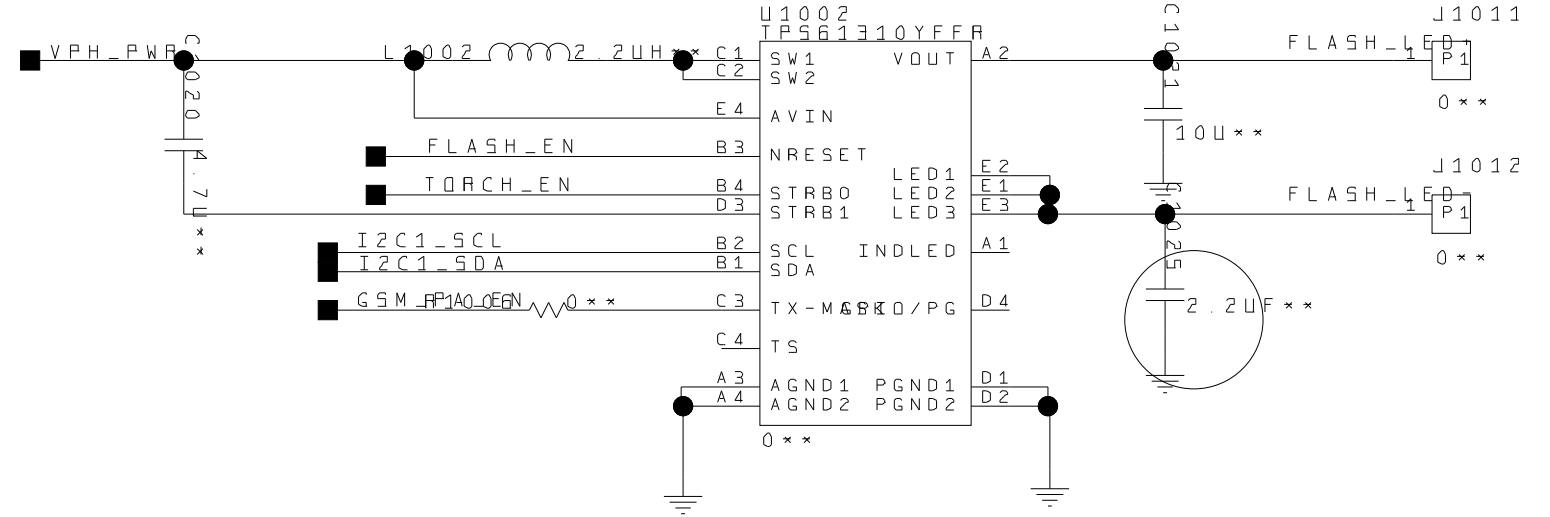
U1002
TPS61310YFFR

VPH_PWR
C1020
4.7U**
L1002
2.2UH**
C1
C2
E4
SW1
SW2
AVIN
VOUT
A2
C1031
10U**
FLASH_LED+
1
P1
J1011
0**

FLASH_EN
B3
NRESET
TORCH_EN
B4
STRB0
D3
STRB1
LED1
LED2
LED3
E2
E1
E3
C1025
J1012
FLASH_LED-
1
P1
0**

I2C1_SCL
I2C1_SDA
B2
B1
SCL
SDA
INDLED
A1
2.2UF**

GSM_PA_ON
R1006
0**
C3
TX-MASK
GPIO/PG
D4
C4
TS
A3
A4
AGND1
AGND2
PGND1
PGND2
D1
D2
0**